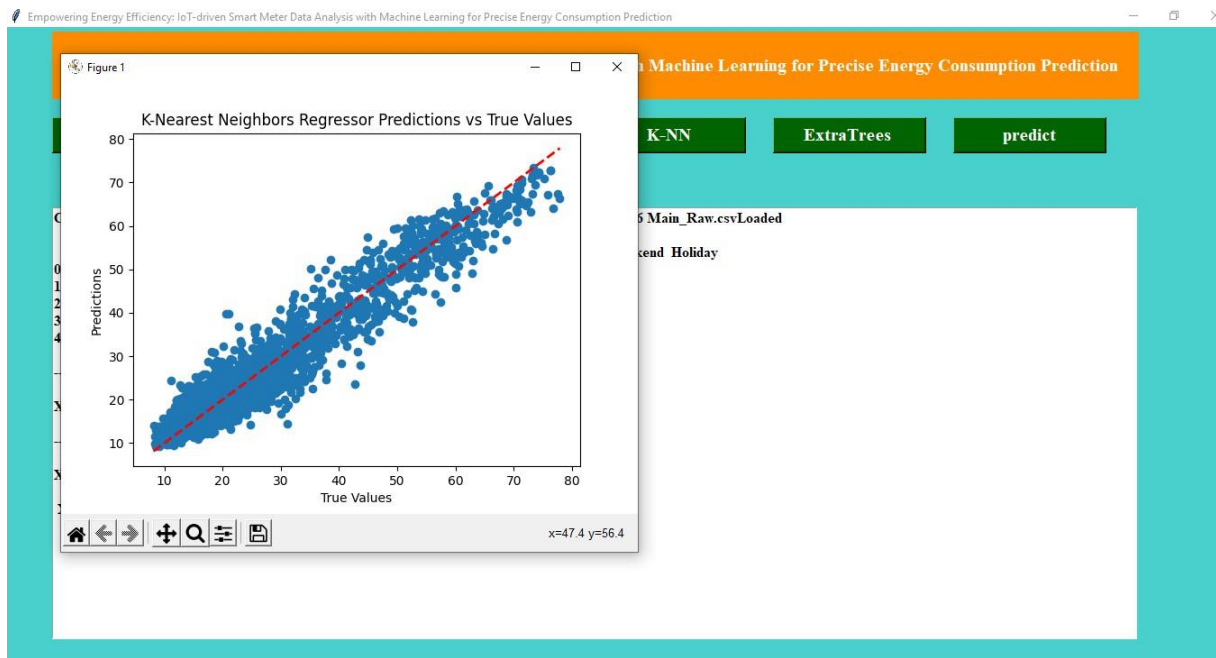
Empowering Energy Efficiency: IoT-driven Smart Meter Data Analysis with Machine Learning for Precise Energy Consumption Prediction

Figure 1

K-Nearest Neighbors Regressor Predictions vs True Values

80
70
60
50
40
30
20
10

Predictions

10 20 30 40 50 60 70 80

True Values

x=47.4 y=56.4

h Machine Learning for Precise Energy Consumption Prediction

K-NN

ExtraTrees

predict

6 Main_Raw.csvLoaded

kend Holiday

C

0
1
2
3
4

X

X